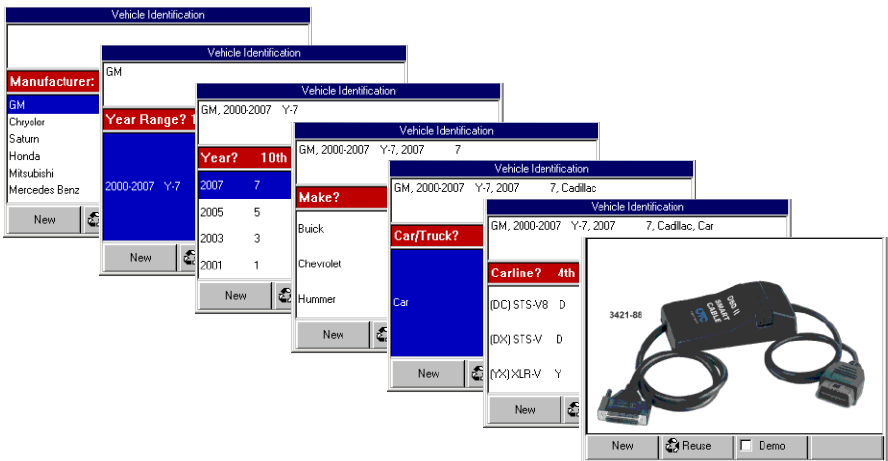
Vehicle Identification

Manufacturer:

GM
Chrysler
Saturn
Honda
Mitsubishi
Mercedes Benz

New

Vehicle Identification

GM

Year Range? 1

2000-2007 Y-7

New

Vehicle Identification

GM, 2000-2007 Y-7

Year? 10th

2007 7
2005 5
2003 3
2001 1

New

Vehicle Identification

GM, 2000-2007 Y-7, 2007 7

Make?

Buick
Chevrolet
Hummer

New

Vehicle Identification

GM, 2000-2007 Y-7, 2007 7, Cadillac

Car/Truck?

Car

New

Vehicle Identification

GM, 2000-2007 Y-7, 2007 7, Cadillac, Car

Carline? 4th

(DC) STS-V8 D
(DX) STS-V D
(YX) XLR-V Y

New

3421-88

OBD II SMART CABLE OTC

New Reuse Demo